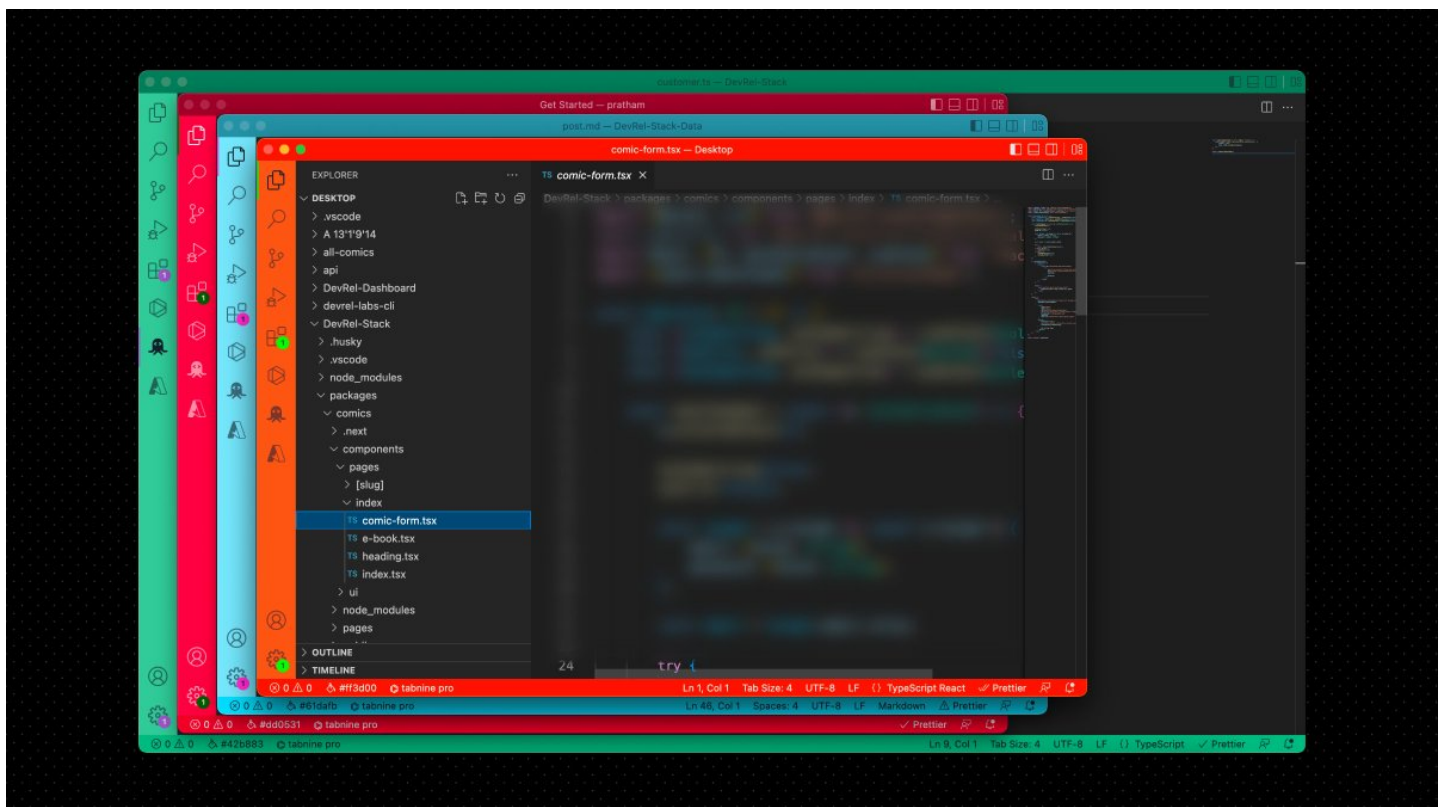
customer.ts — DevRel-Stack

Get Started — pratham

post.md — DevRel-Stack-Data

comic-form.tsx — Desktop

EXPLORER ...

DESKTOP

> .vscode
> A 13'1'9'14
> all-comics
> api
> DevRel-Dashboard
> devrel-labs-cli
DevRel-Stack
> .husky
> .vscode
> node_modules
packages
comics
> .next
components
pages
> [slug]
index
TS comic-form.tsx
TS e-book.tsx
TS heading.tsx
TS index.tsx
> ui
> node_modules
> pages

> OUTLINE
> TIMELINE

TS comic-form.tsx ×

DevRel-Stack > packages > comics > components > pages > index > TS comic-form.tsx >

24 try {

⊗ 0 ⚠ 0 #ff3d00 tabnine pro Ln 1, Col 1 Tab Size: 4 UTF-8 LF {} TypeScript React ✓ Prettier

⊗ 0 ⚠ 0 #61dafb tabnine pro Ln 46, Col 1 Spaces: 4 UTF-8 LF Markdown ⚠ Prettier

⊗ 0 ⚠ 0 #dd0531 tabnine pro ✓ Prettier

⊗ 0 ⚠ 0 #42b883 tabnine pro Ln 9, Col 1 Tab Size: 4 UTF-8 LF {} TypeScript ✓ Prettier